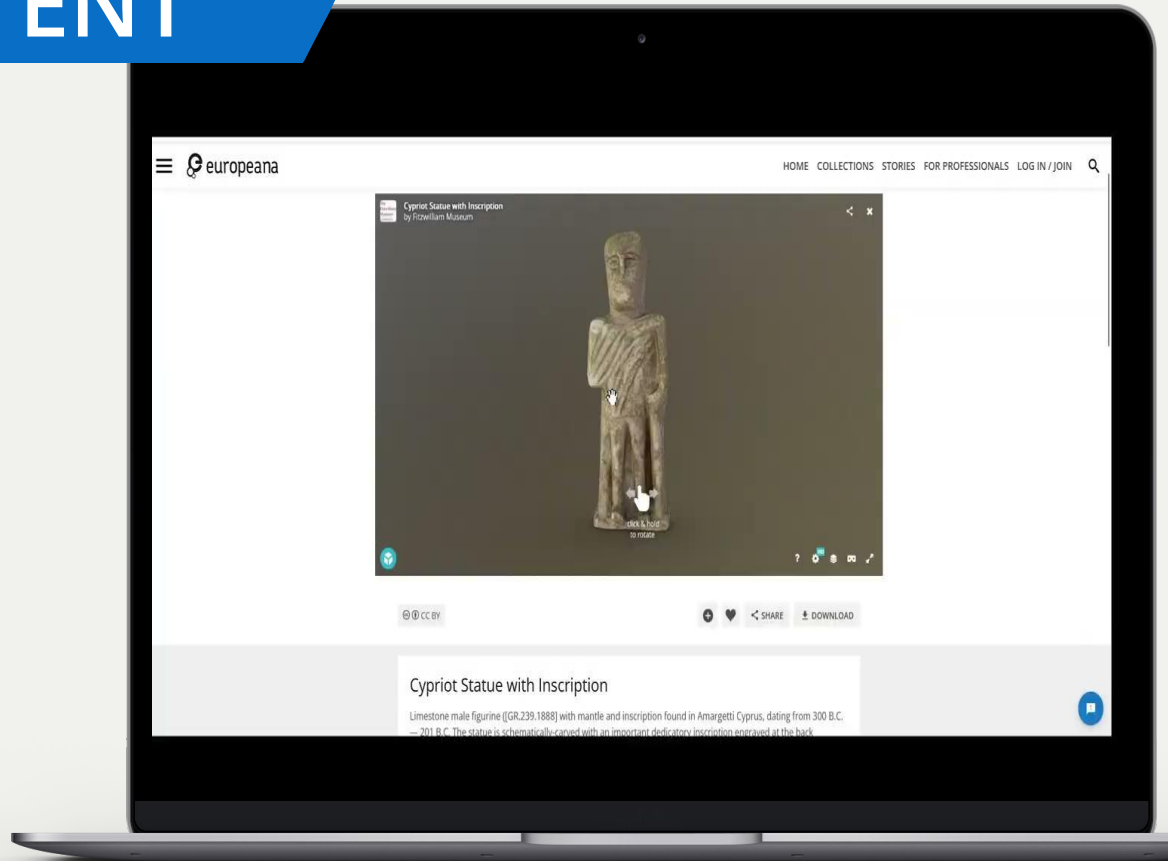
ENT

europeana

HOME COLLECTIONS STORIES FOR PROFESSIONALS LOG IN / JOIN

Cypriot Statue with Inscription
by Fitzwilliam Museum

click & hold to rotate

CC BY

SHARE DOWNLOAD

Cypriot Statue with Inscription

Limestone male figurine ([GR.239.1888] with mantle and inscription found in Amargetti Cyprus, dating from 300 B.C. — 201 B.C. The statue is schematically-carved with an important dedicatory inscription engraved at the back